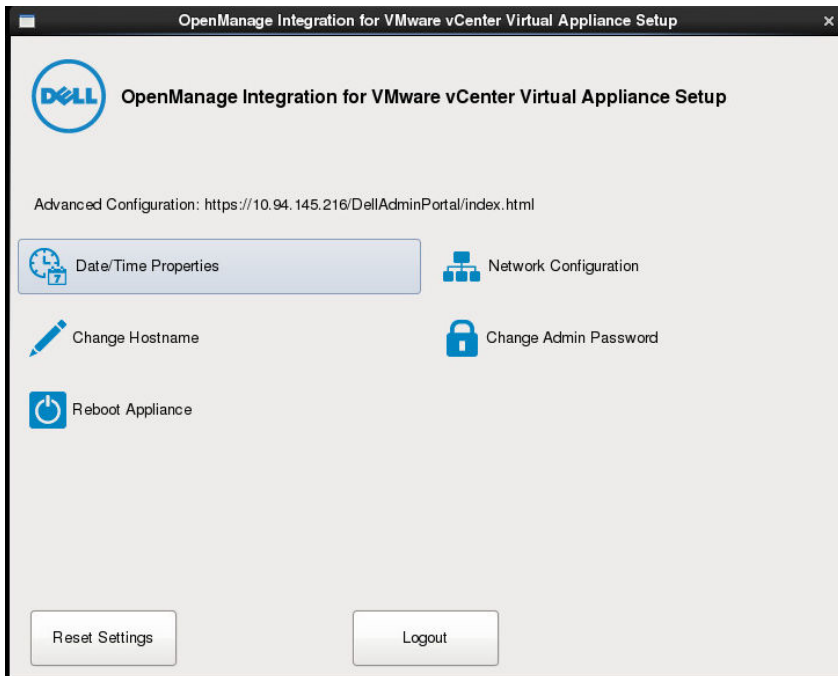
OpenManage Integration for VMware vCenter Virtual Appliance Setup

×

DELL

OpenManage Integration for VMware vCenter Virtual Appliance Setup

Advanced Configuration: https://10.94.145.216/DellAdminPortal/index.html

7

Date/Time Properties

Network Configuration

Change Hostname

Change Admin Password

Reboot Appliance

Reset Settings

Logout